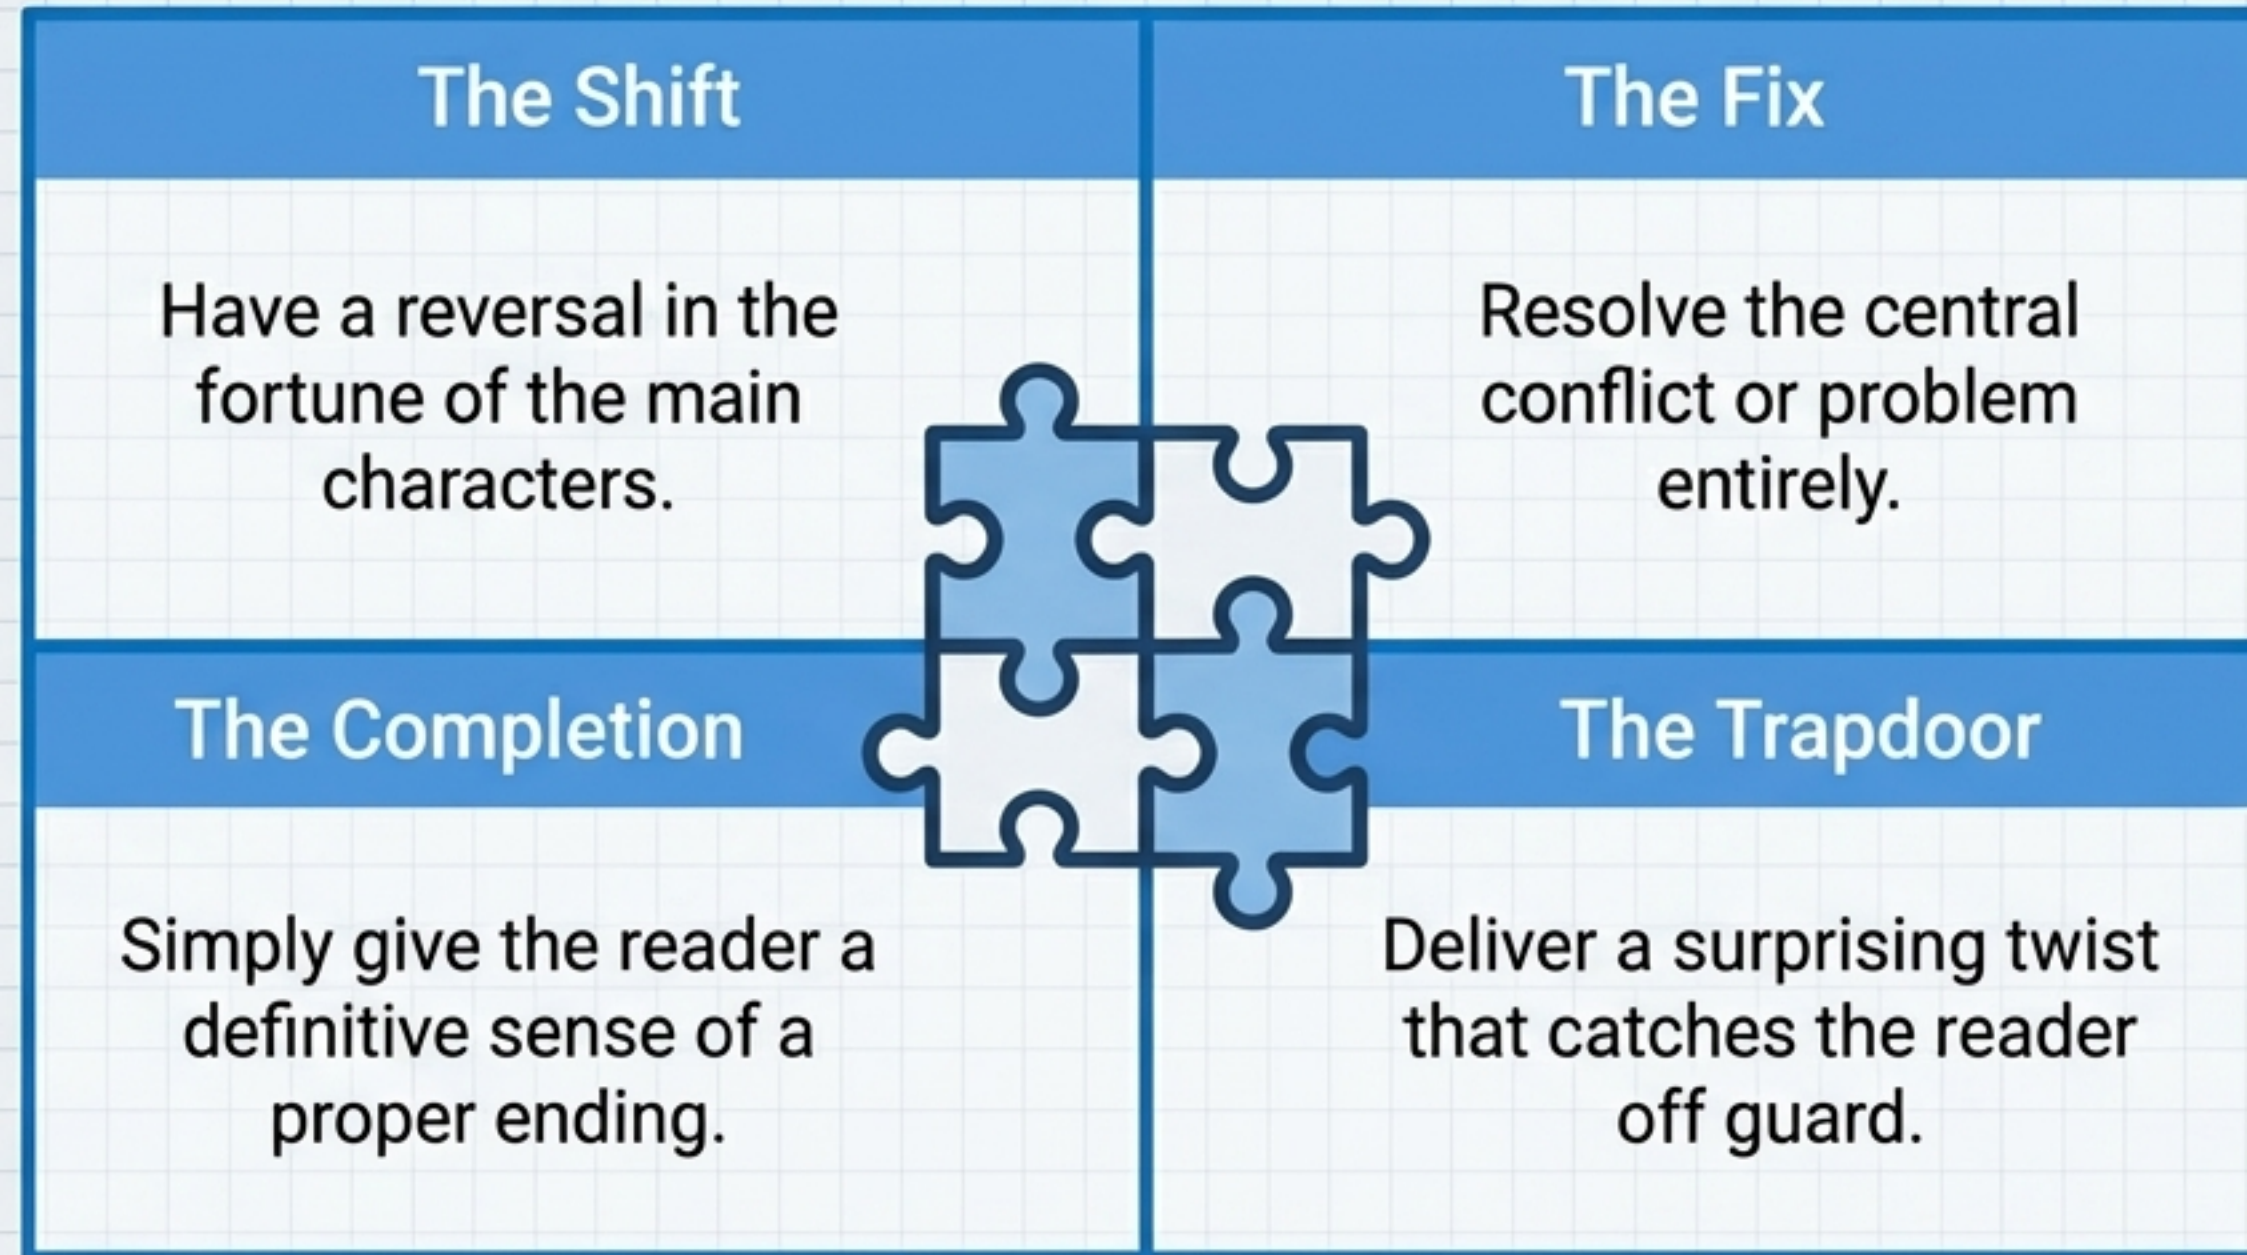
| The Shift | The Fix |
|---|---|
| Have a reversal in the fortune of the main characters. | Resolve the central conflict or problem entirely. |
| **The Completion** | **The Trapdoor** |
| Simply give the reader a definitive sense of a proper ending. | Deliver a surprising twist that catches the reader off guard. |